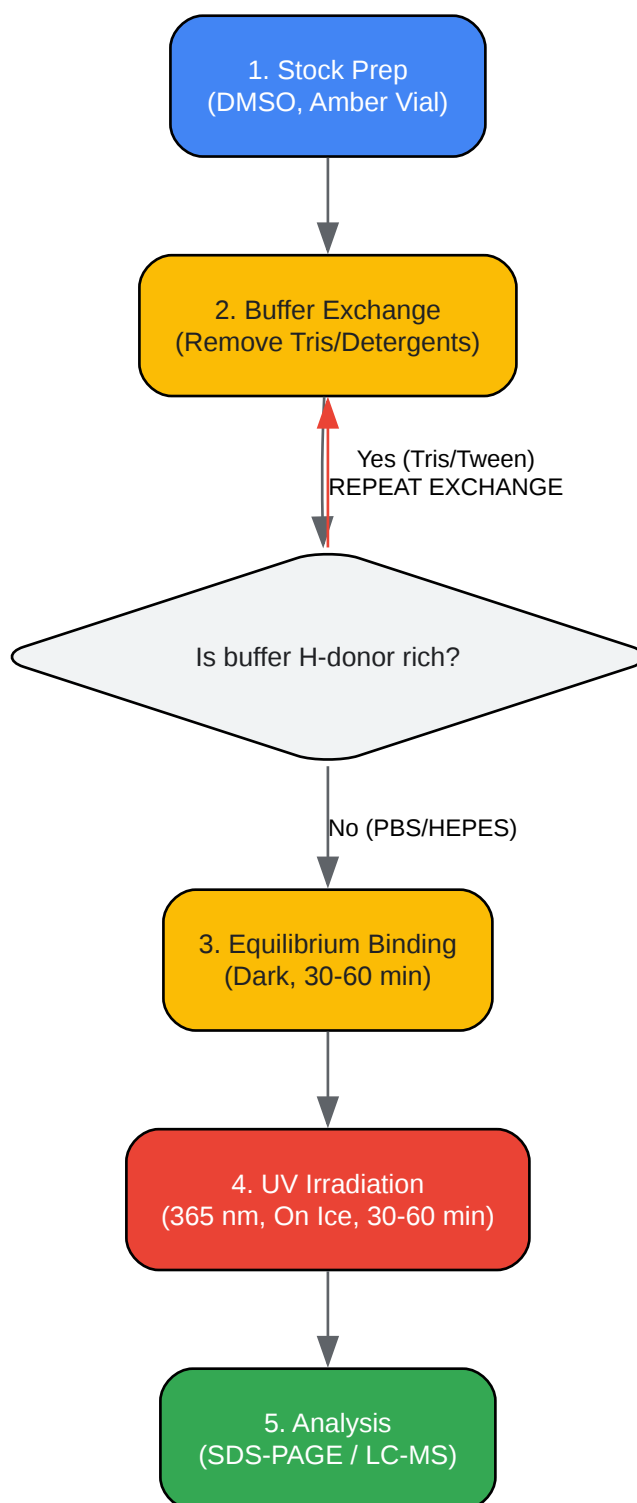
1. Stock Prep
(DMSO, Amber Vial)

2. Buffer Exchange
(Remove Tris/Detergents)

Yes (Tris/Tween)
REPEAT EXCHANGE

Is buffer H-donor rich?

No (PBS/HEPES)

3. Equilibrium Binding
(Dark, 30-60 min)

4. UV Irradiation
(365 nm, On Ice, 30-60 min)

5. Analysis
(SDS-PAGE / LC-MS)